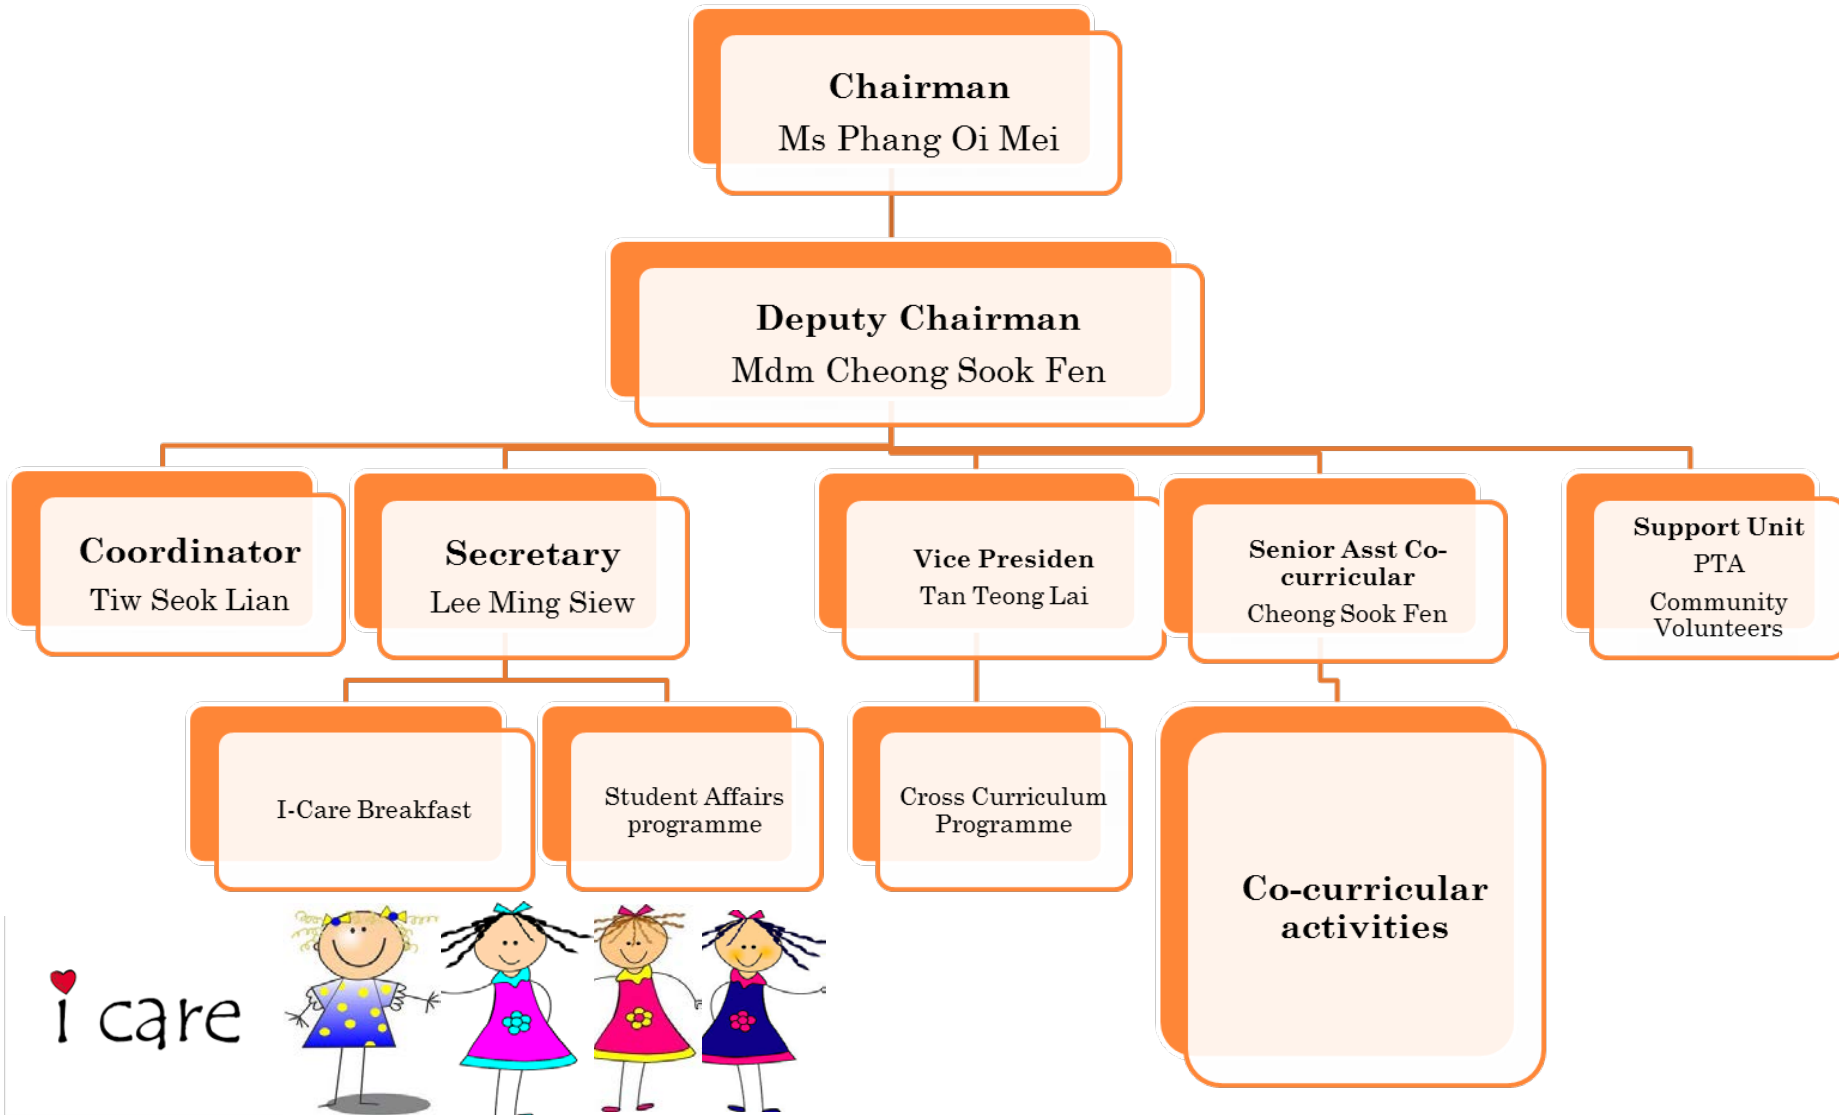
Chairman
Ms Phang Oi Mei

Deputy Chairman
Mdm Cheong Sook Fen

Coordinator
Tiw Seok Lian

Secretary
Lee Ming Siew

Vice Presiden
Tan Teong Lai

Senior Asst Co-curricular
Cheong Sook Fen

Support Unit
PTA
Community Volunteers

I-Care Breakfast

Student Affairs programme

Cross Curriculum Programme

Co-curricular activities

i care